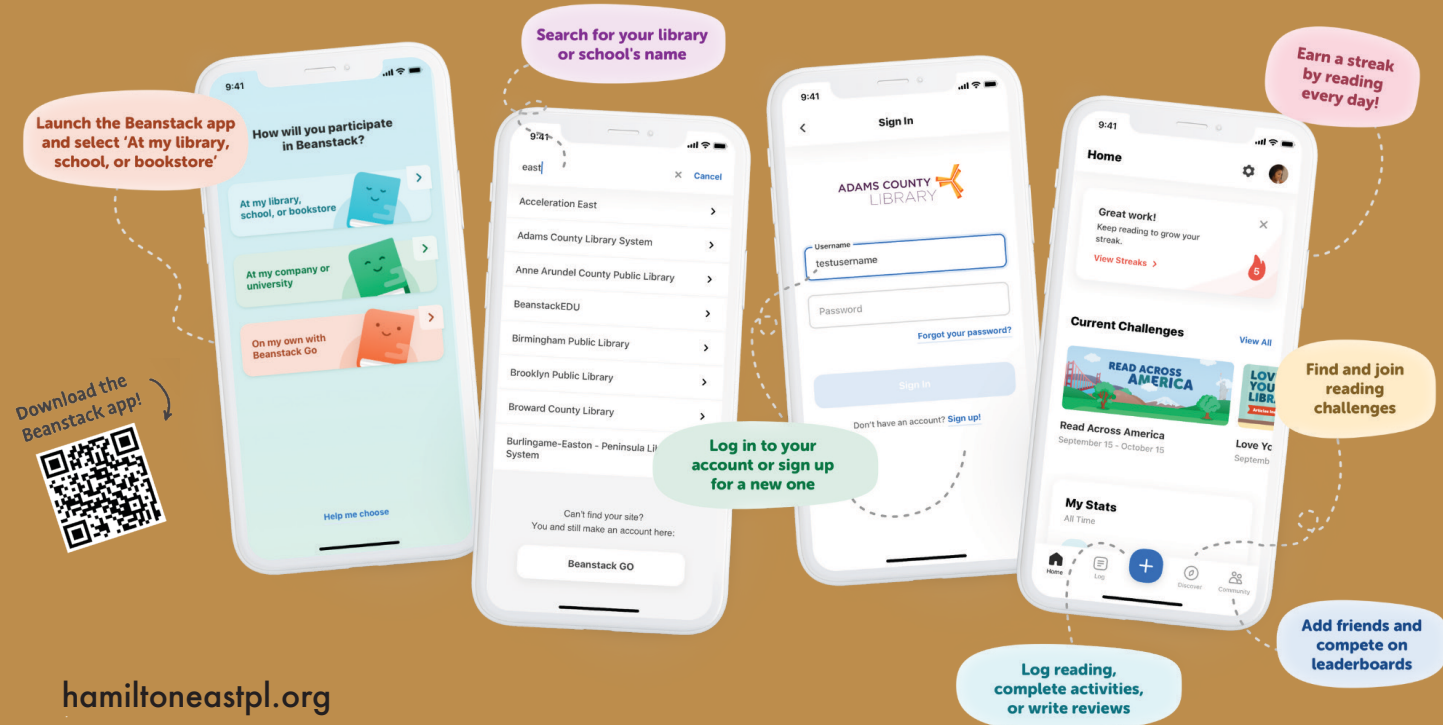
Launch the Beanstack app and select 'At my library, school, or bookstore'

9:41

How will you participate in Beanstack?

At my library, school, or bookstore

At my company or university

On my own with Beanstack Go

Help me choose

Download the Beanstack app!

Search for your library or school's name

9:41

east

Cancel

Acceleration East

Adams County Library System

Anne Arundel County Public Library

BeanstackEDU

Birmingham Public Library

Brooklyn Public Library

Broward County Library

Burlingame-Easton - Peninsula Li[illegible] System

Can't find your site? You and still make an account here:

Beanstack GO

9:41

Sign In

ADAMS COUNTY LIBRARY

Username

testusername

Password

Forgot your password?

Sign In

Don't have an account? Sign up!

Log in to your account or sign up for a new one

Earn a streak by reading every day!

9:41

Home

Great work!

Keep reading to grow your streak.

View Streaks

5

Current Challenges

View All

READ ACROSS AMERICA

Read Across America

September 15 - October 15

LOV YOU LIBR

Love Yo

Septemb

My Stats

All Time

Home

Log

Discover

Community

Find and join reading challenges

Add friends and compete on leaderboards

Log reading, complete activities, or write reviews

hamiltoneastpl.org